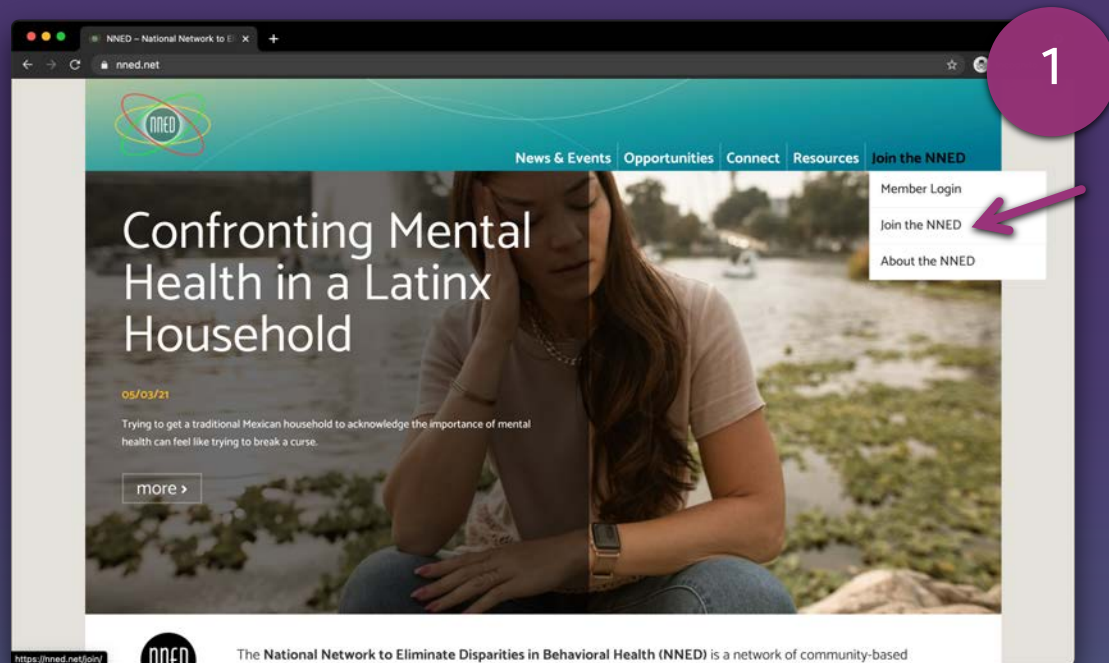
NNED – National Network to E ×

nned.net

1

NNED

News & Events | Opportunities | Connect | Resources | Join the NNED

Member Login

Join the NNED

About the NNED

Confronting Mental Health in a Latinx Household

05/03/21

Trying to get a traditional Mexican household to acknowledge the importance of mental health can feel like trying to break a curse.

more ›

https://nned.net/join/

NNED

The **National Network to Eliminate Disparities in Behavioral Health (NNED)** is a network of community-based